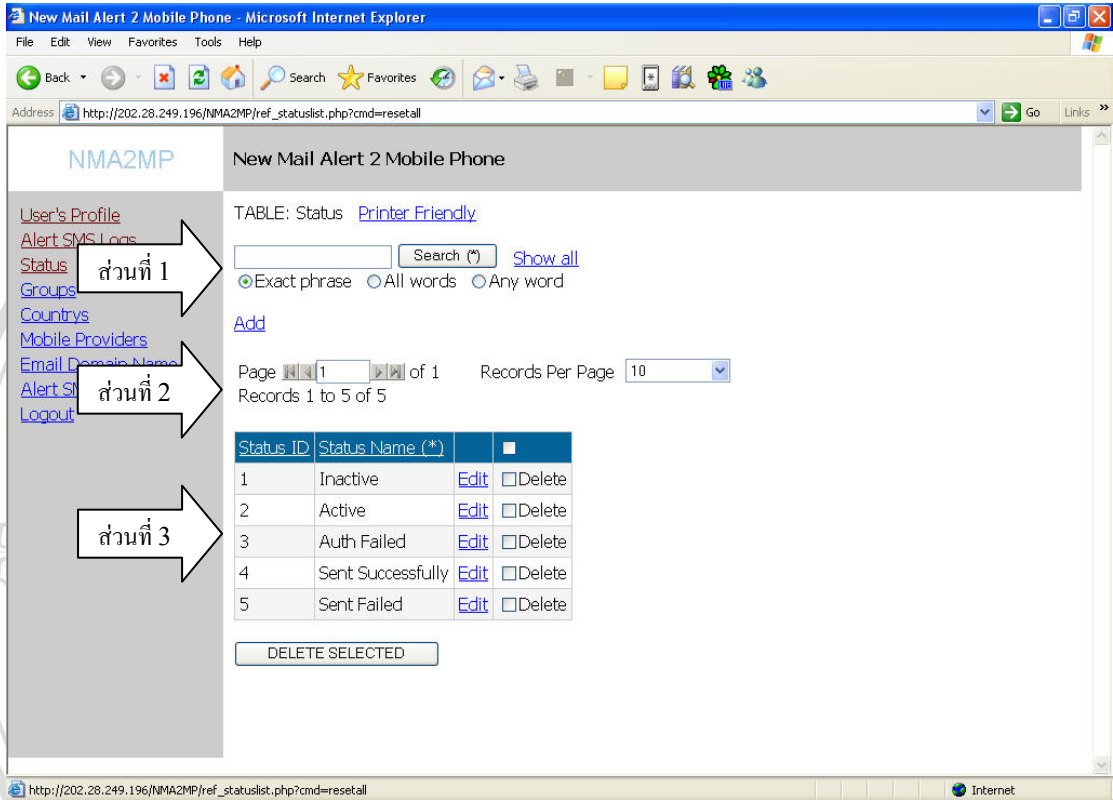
New Mail Alert 2 Mobile Phone - Microsoft Internet Explorer

File Edit View Favorites Tools Help

Back Search Favorites

Address http://202.28.249.196/NMA2MP/ref_statuslist.php?cmd=resetall Go Links

NMA2MP

New Mail Alert 2 Mobile Phone

User's Profile
Alert SMS Logs
Status
Groups
Countrys
Mobile Providers
Email Domain Name
Alert SM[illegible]
Logout

ส่วนที่ 1

ส่วนที่ 2

ส่วนที่ 3

TABLE: Status Printer Friendly

Search (*) Show all

Exact phrase All words Any word

Add

Page 1 of 1 Records Per Page 10

Records 1 to 5 of 5

| Status ID | Status Name (*) | | |
|---|---|---|---|
| 1 | Inactive | Edit | Delete |
| 2 | Active | Edit | Delete |
| 3 | Auth Failed | Edit | Delete |
| 4 | Sent Successfully | Edit | Delete |
| 5 | Sent Failed | Edit | Delete |

DELETE SELECTED

http://202.28.249.196/NMA2MP/ref_statuslist.php?cmd=resetall

Internet